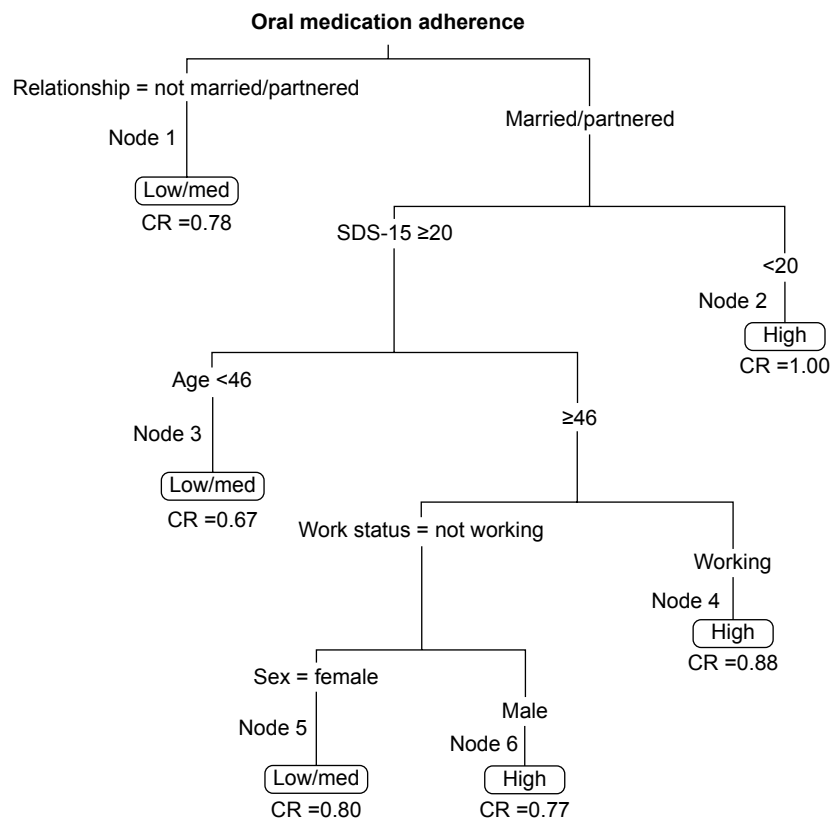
**Oral medication adherence**

Relationship = not married/partnered

Node 1

Low/med

CR =0.78

Married/partnered

SDS-15 ≥20

<20

Node 2

High

CR =1.00

Age <46

Node 3

Low/med

CR =0.67

≥46

Work status = not working

Working

Node 4

High

CR =0.88

Sex = female

Node 5

Low/med

CR =0.80

Male

Node 6

High

CR =0.77